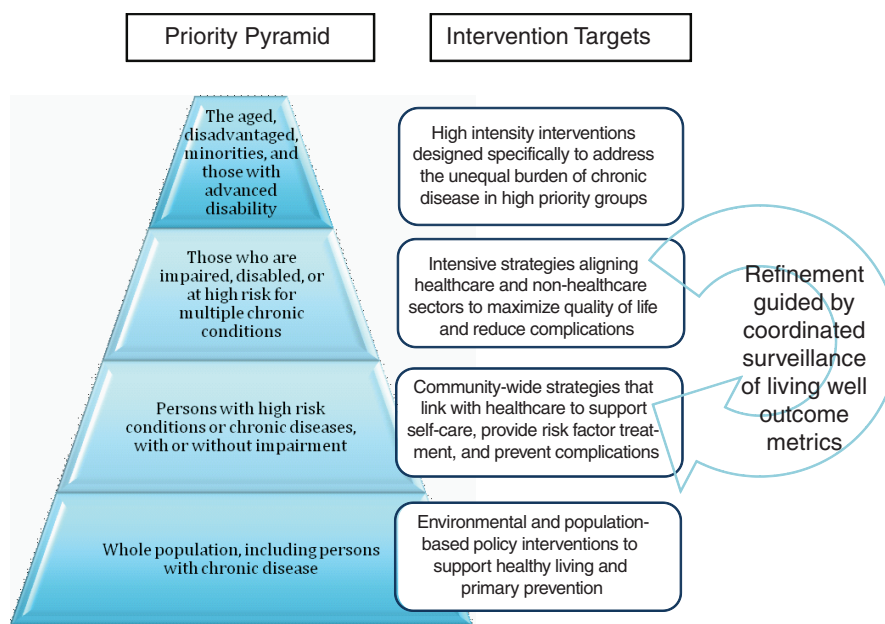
Priority Pyramid

Intervention Targets

The aged, disadvantaged, minorities, and those with advanced disability

High intensity interventions designed specifically to address the unequal burden of chronic disease in high priority groups

Those who are impaired, disabled, or at high risk for multiple chronic conditions

Intensive strategies aligning healthcare and non-healthcare sectors to maximize quality of life and reduce complications

Refinement guided by coordinated surveillance of living well outcome metrics

Persons with high risk conditions or chronic diseases, with or without impairment

Community-wide strategies that link with healthcare to support self-care, provide risk factor treatment, and prevent complications

Whole population, including persons with chronic disease

Environmental and population-based policy interventions to support healthy living and primary prevention